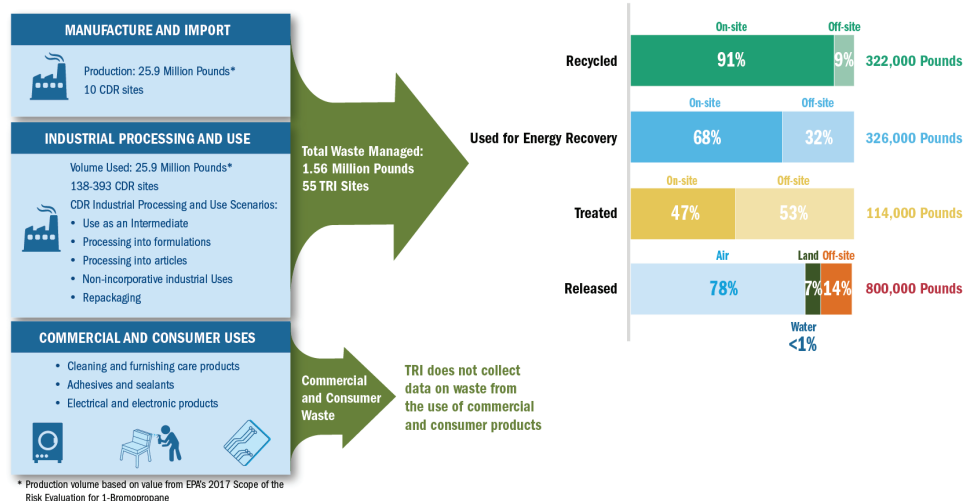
MANUFACTURE AND IMPORT

Production: 25.9 Million Pounds*
10 CDR sites

INDUSTRIAL PROCESSING AND USE

Volume Used: 25.9 Million Pounds*
138-393 CDR sites
CDR Industrial Processing and Use Scenarios:
• Use as an Intermediate
• Processing into formulations
• Processing into articles
• Non-incorporative industrial Uses
• Repackaging

COMMERCIAL AND CONSUMER USES

• Cleaning and furnishing care products
• Adhesives and sealants
• Electrical and electronic products

* Production volume based on value from EPA's 2017 Scope of the Risk Evaluation for 1-Bromopropane

Total Waste Managed: 1.56 Million Pounds
55 TRI Sites

Commercial and Consumer Waste

TRI does not collect data on waste from the use of commercial and consumer products

Recycled
On-site
Off-site
91%
9%
322,000 Pounds

Used for Energy Recovery
On-site
Off-site
68%
32%
326,000 Pounds

Treated
On-site
Off-site
47%
53%
114,000 Pounds

Released
Air
Land
Off-site
78%
7%
14%
800,000 Pounds
Water
<1%